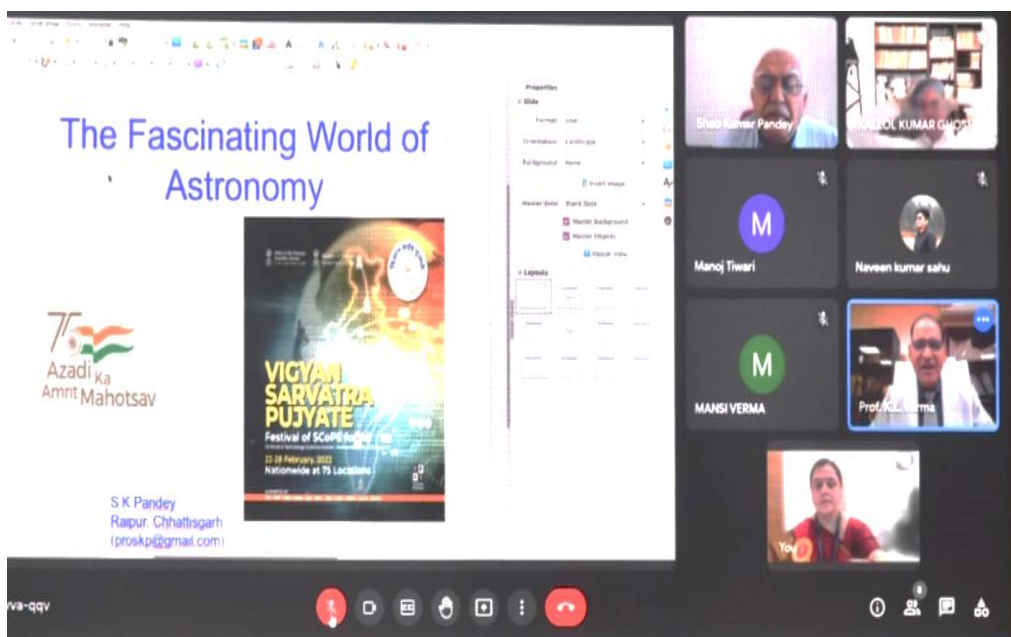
The Fascinating World of Astronomy

75
Azadi Ka
Amrit Mahotsav

VIGYAN SARVATRA PUJYATE
Festival of SCoPE for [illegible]
22-28 February, 2022
Nationwide at 75 Locations

S K Pandey
Raipur, Chhattisgarh
(proskp@gmail.com)

Properties
Slide
Format
Orientation
Background
Insert Image
Master Slide
Master Background
Master Objects
Master View
Layouts

Sheo Kumar Pandey
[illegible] KUMAR GHOSH
M
Manoj Tiwari
Naveen kumar sahu
M
MANSI VERMA
Prof. K.L. Verma
You

vva-qqv